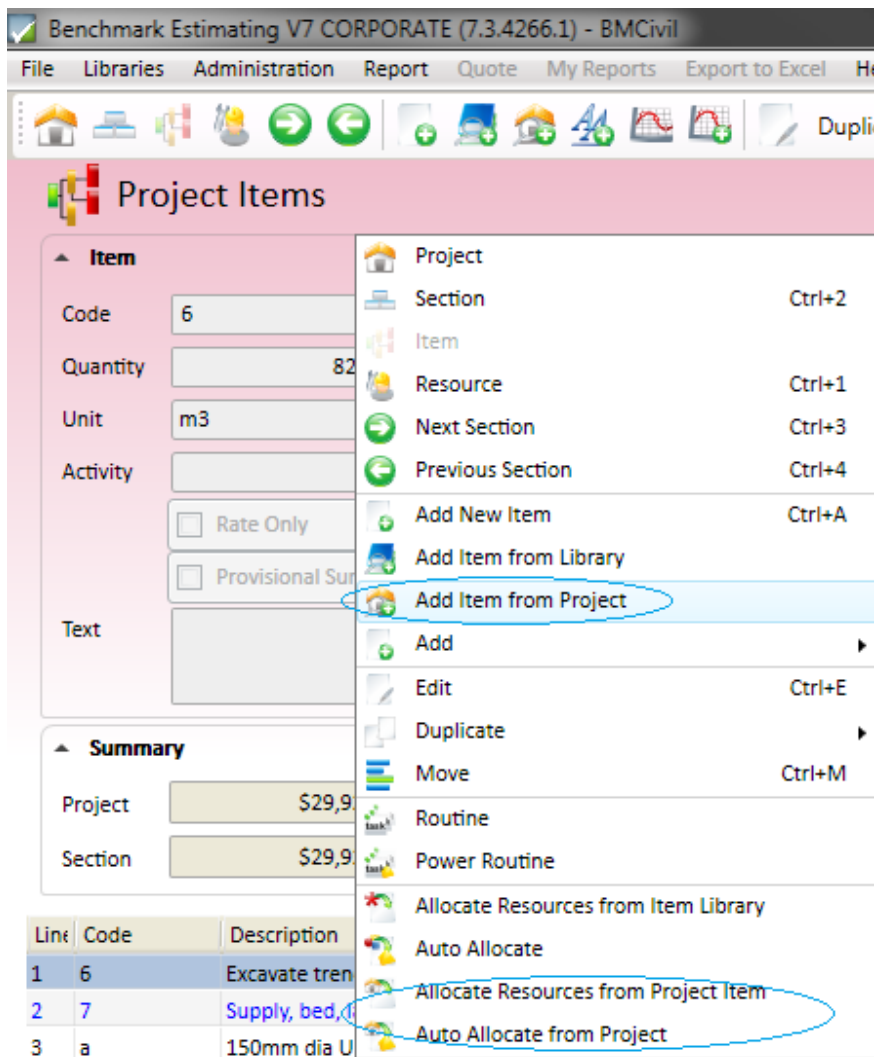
Benchmark Estimating V7 CORPORATE (7.3.4266.1) - BMCivil

File Libraries Administration Report Quote My Reports Export to Excel He

Dupli

Project Items

Item

Code 6

Quantity 82

Unit m3

Activity

Rate Only

Provisional Su

Text

Summary

Project $29,9

Section $29,9

| Lin | Code | Description |
|---|---|---|
| 1 | 6 | Excavate tren |
| 2 | 7 | Supply, bed, |
| 3 | a | 150mm dia U |

Project
Section Ctrl+2
Item
Resource Ctrl+1
Next Section Ctrl+3
Previous Section Ctrl+4
Add New Item Ctrl+A
Add Item from Library
Add Item from Project
Add
Edit Ctrl+E
Duplicate
Move Ctrl+M
Routine
Power Routine
Allocate Resources from Item Library
Auto Allocate
Allocate Resources from Project Item
Auto Allocate from Project